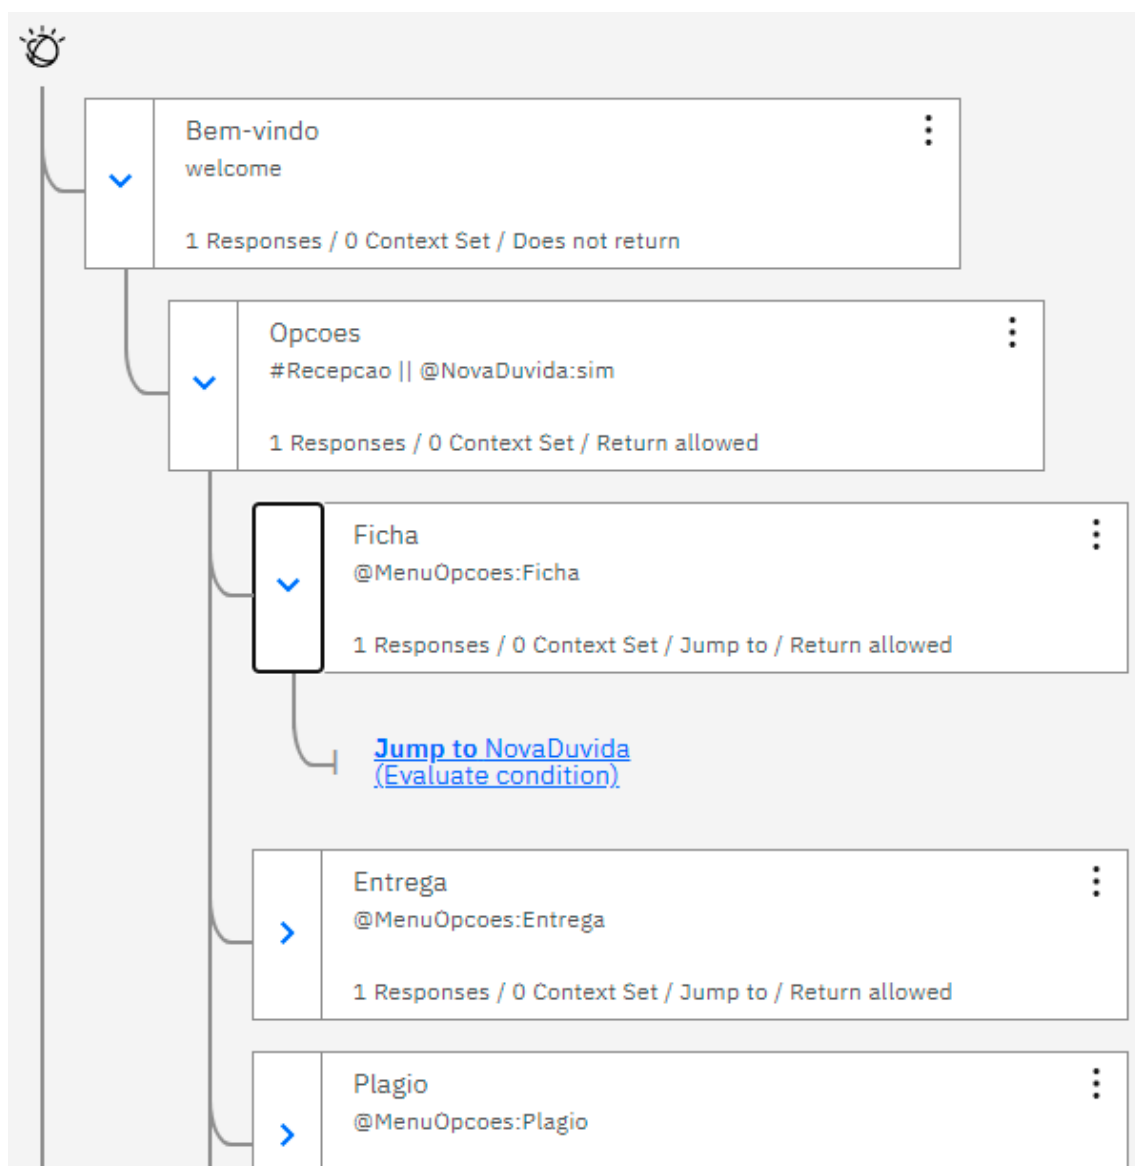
Bem-vindo
welcome

1 Responses / 0 Context Set / Does not return

Opcoes
#Recepcao || @NovaDuvida:sim

1 Responses / 0 Context Set / Return allowed

Ficha
@MenuOpcoes:Ficha

1 Responses / 0 Context Set / Jump to / Return allowed

Jump to NovaDuvida (Evaluate condition)

Entrega
@MenuOpcoes:Entrega

1 Responses / 0 Context Set / Jump to / Return allowed

Plagio
@MenuOpcoes:Plagio